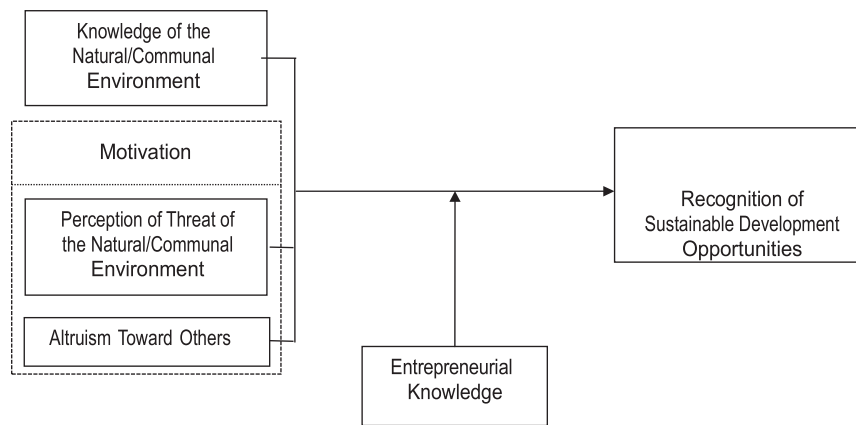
Knowledge of the Natural/Communal Environment

Motivation

Perception of Threat of the Natural/Communal Environment

Altruism Toward Others

Recognition of Sustainable Development Opportunities

Entrepreneurial Knowledge